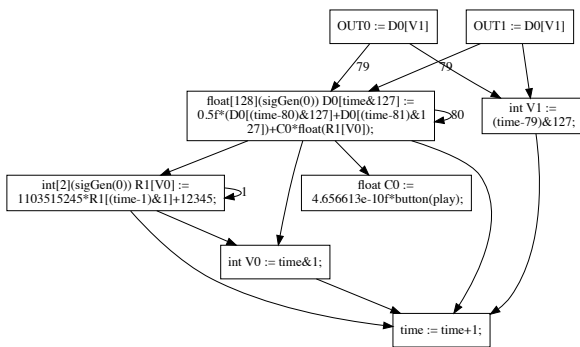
OUT0 := D0[V1]

OUT1 := D0[V1]

79

79

float[128](sigGen(0)) D0[time&127] := 0.5f*(D0[(time-80)&127]+D0[(time-81)&127])+C0*float(R1[V0]);

80

int V1 := (time-79)&127;

int[2](sigGen(0)) R1[V0] := 1103515245*R1[(time-1)&1]+12345;

1

float C0 := 4.656613e-10f*button(play);

int V0 := time&1;

time := time+1;